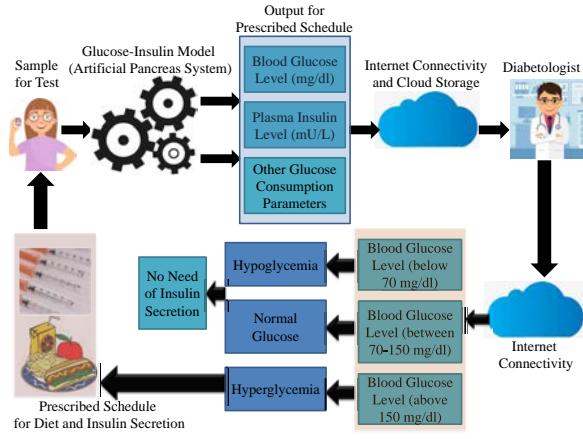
Sample for Test

Glucose-Insulin Model (Artificial Pancreas System)

Output for Prescribed Schedule

Blood Glucose Level (mg/dl)

Plasma Insulin Level (mU/L)

Other Glucose Consumption Parameters

Internet Connectivity and Cloud Storage

Diabetologist

Internet Connectivity

Blood Glucose Level (below 70 mg/dl)

Blood Glucose Level (between 70-150 mg/dl)

Blood Glucose Level (above 150 mg/dl)

Hypoglycemia

Normal Glucose

Hyperglycemia

No Need of Insulin Secretion

Prescribed Schedule for Diet and Insulin Secretion